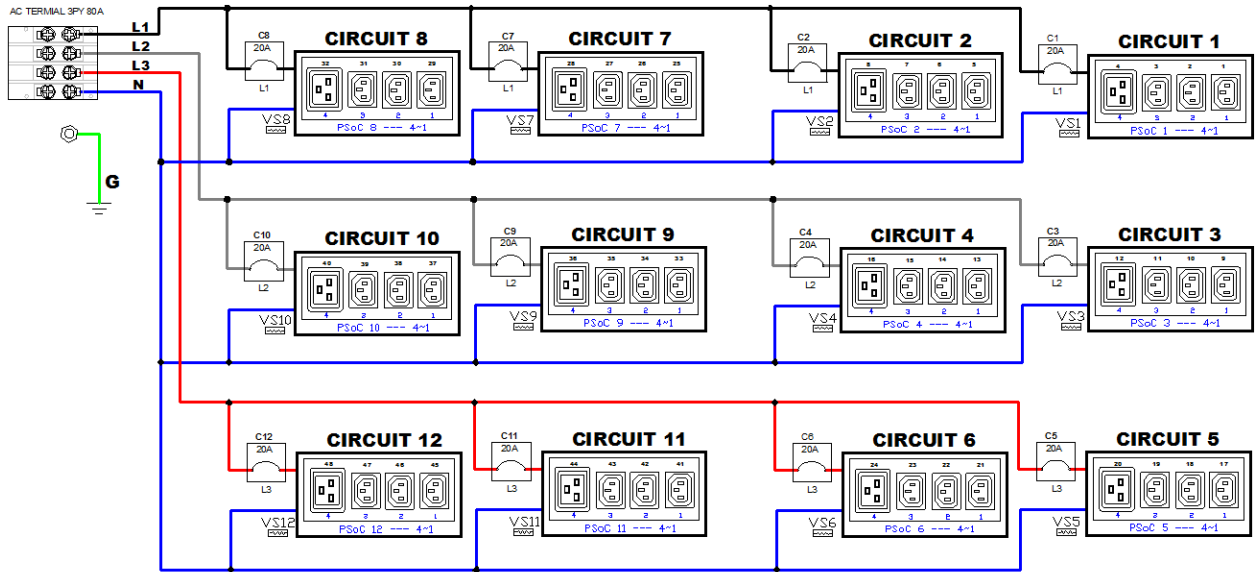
AC TERMIAL 3PY 80A

L1
L2
L3
N

G

C8
20A
L1
CIRCUIT 8
32 31 30 29
4 3 2 1
PSoC 8 --- 4~1
VS8

C7
20A
L1
CIRCUIT 7
28 27 26 25
4 3 2 1
PSoC 7 --- 4~1
VS7

C2
20A
L1
CIRCUIT 2
8 7 6 5
4 3 2 1
PSoC 2 --- 4~1
VS2

C1
20A
L1
CIRCUIT 1
4 3 2 1
4 3 2 1
PSoC 1 --- 4~1
VS1

C10
20A
L2
CIRCUIT 10
40 39 38 37
4 3 2 1
PSoC 10 --- 4~1
VS10

C9
20A
L2
CIRCUIT 9
36 35 34 33
4 3 2 1
PSoC 9 --- 4~1
VS9

C4
20A
L2
CIRCUIT 4
16 15 14 13
4 3 2 1
PSoC 4 --- 4~1
VS4

C3
20A
L2
CIRCUIT 3
12 11 10 9
4 3 2 1
PSoC 3 --- 4~1
VS3

C12
20A
L3
CIRCUIT 12
48 47 46 45
4 3 2 1
PSoC 12 --- 4~1
VS12

C11
20A
L3
CIRCUIT 11
44 43 42 41
4 3 2 1
PSoC 11 --- 4~1
VS11

C6
20A
L3
CIRCUIT 6
24 23 22 21
4 3 2 1
PSoC 6 --- 4~1
VS6

C5
20A
L3
CIRCUIT 5
20 19 18 17
4 3 2 1
PSoC 5 --- 4~1
VS5